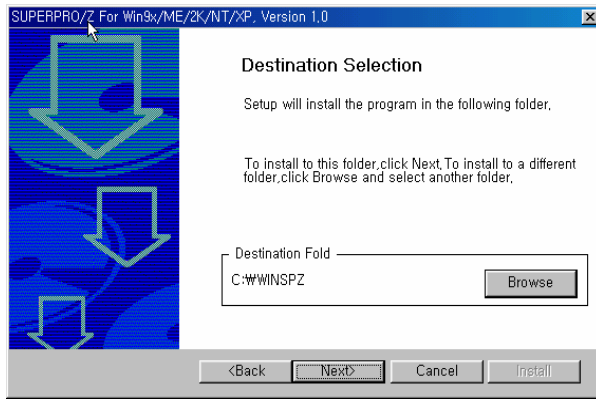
SUPERPRO/Z For Win9x/ME/2K/NT/XP, Version 1.0

Destination Selection

Setup will install the program in the following folder,

To install to this folder,click Next,To install to a different folder,click Browse and select another folder,

Destination Fold

C:₩WINSPZ

Browse

<Back

Next>

Cancel

Install